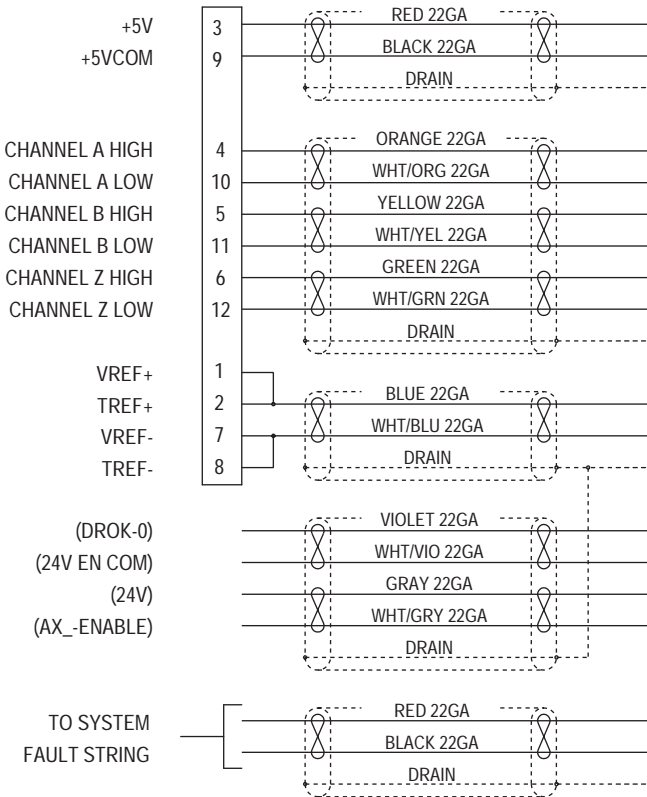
+5V 3
+5VCOM 9

RED 22GA
BLACK 22GA
DRAIN

CHANNEL A HIGH 4
CHANNEL A LOW 10
CHANNEL B HIGH 5
CHANNEL B LOW 11
CHANNEL Z HIGH 6
CHANNEL Z LOW 12

ORANGE 22GA
WHT/ORG 22GA
YELLOW 22GA
WHT/YEL 22GA
GREEN 22GA
WHT/GRN 22GA
DRAIN

VREF+ 1
TREF+ 2
VREF- 7
TREF- 8

BLUE 22GA
WHT/BLU 22GA
DRAIN

(DROK-0)
(24V EN COM)
(24V)
(AX_-ENABLE)

VIOLET 22GA
WHT/VIO 22GA
GRAY 22GA
WHT/GRY 22GA
DRAIN

TO SYSTEM
FAULT STRING

RED 22GA
BLACK 22GA
DRAIN